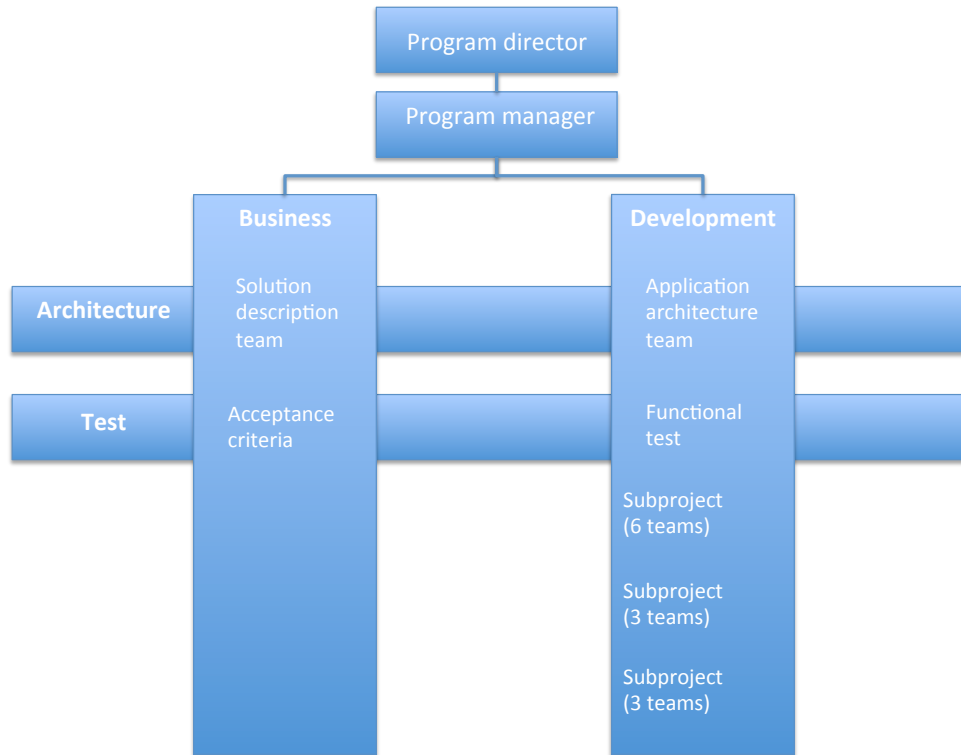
Program director

Program manager

Business

Development

Architecture

Solution description team

Application architecture team

Test

Acceptance criteria

Functional test

Subproject (6 teams)

Subproject (3 teams)

Subproject (3 teams)